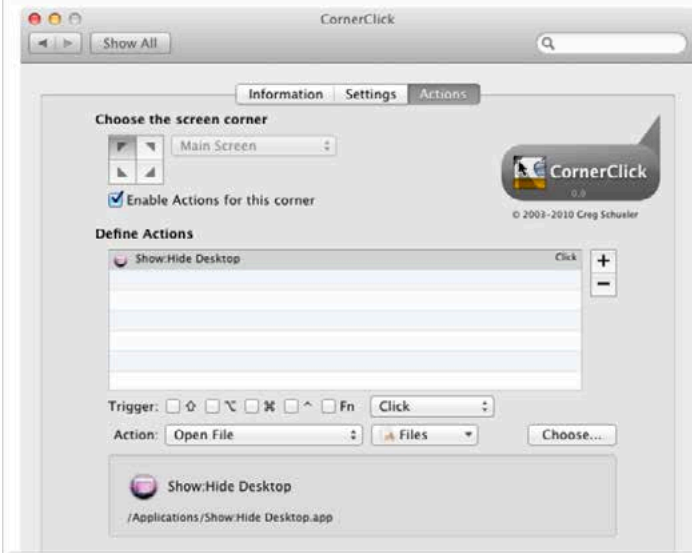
CornerClick

Show All

Information Settings Actions

Choose the screen corner

Main Screen

Enable Actions for this corner

CornerClick

0.9

© 2003-2010 Greg Schueler

Define Actions

Show:Hide Desktop Click

+
−

Trigger: ⇧ ⌥ ⌘ ^ Fn Click

Action: Open File Files Choose...

Show:Hide Desktop

/Applications/Show:Hide Desktop.app